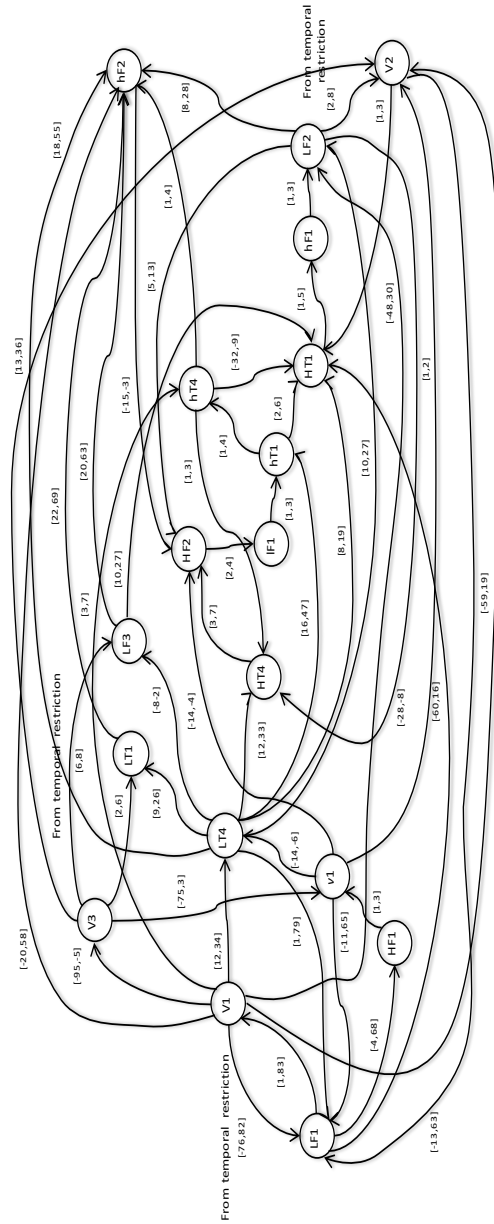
hF2
V2
From temporal restriction
[18,55]
[8,28]
[2,8]
LF2
[1,3]
[1,4]
[1,3]
hF1
[13,36]
[5,13]
[1,5]
[-15,-3]
[-32,-9]
hT4
HT1
[-48,30]
[20,63]
[1,4]
[2,6]
[22,69]
hT1
[1,3]
[1,3]
[10,27]
[1,2]
[10,27]
HF2
[2,4]
IF1
[3,7]
[8,19]
LF3
[3,7]
[16,47]
[-8,2]
HT4
From temporal restriction
[-14,-4]
[-28,-8]
[-60,16]
LT1
[6,8]
[12,33]
[2,6]
[9,26]
[-59,19]
LT4
[-14,6]
[-20,58]
V3
[-75,3]
v1
[1,3]
[-95,-5]
[12,34]
[1,79]
[-11,65]
HF1
V1
[-4,68]
From temporal restriction
[1,83]
[-76,82]
LF1
[-13,63]